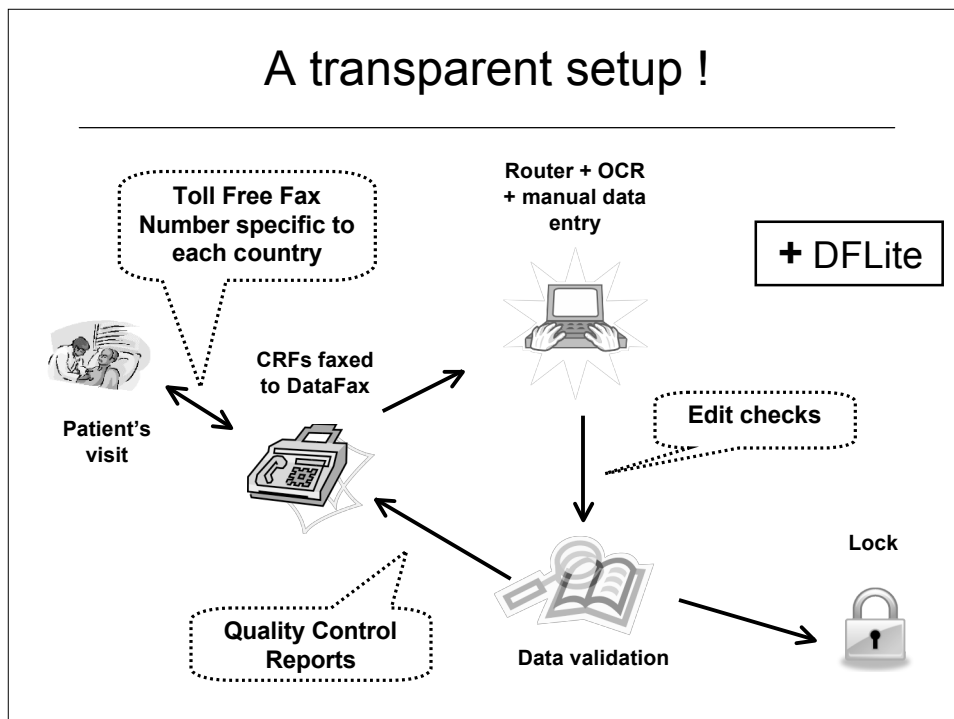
A transparent setup !

Toll Free Fax Number specific to each country

Router + OCR + manual data entry

+ DFLite

Patient's visit

CRFs faxed to DataFax

Edit checks

Lock

Quality Control Reports

Data validation